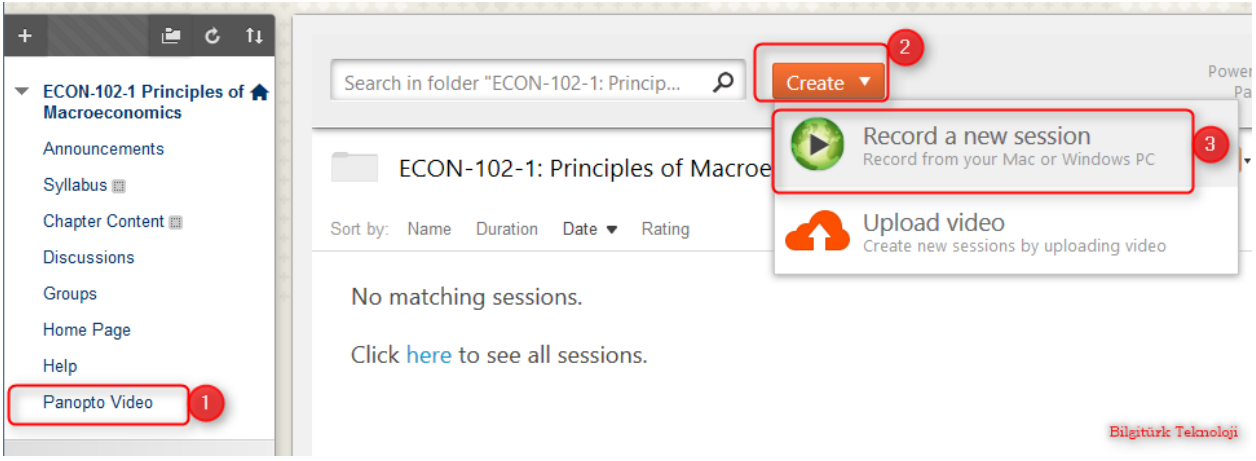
ECON-102-1 Principles of Macroeconomics

Announcements

Syllabus

Chapter Content

Discussions

Groups

Home Page

Help

Panopto Video

1

Search in folder "ECON-102-1: Princip...

Create

2

Powe
Pa

ECON-102-1: Principles of Macroe

Sort by: Name Duration Date Rating

Record a new session
Record from your Mac or Windows PC

3

Upload video
Create new sessions by uploading video

No matching sessions.

Click here to see all sessions.

Bilgitürk Teknoloji